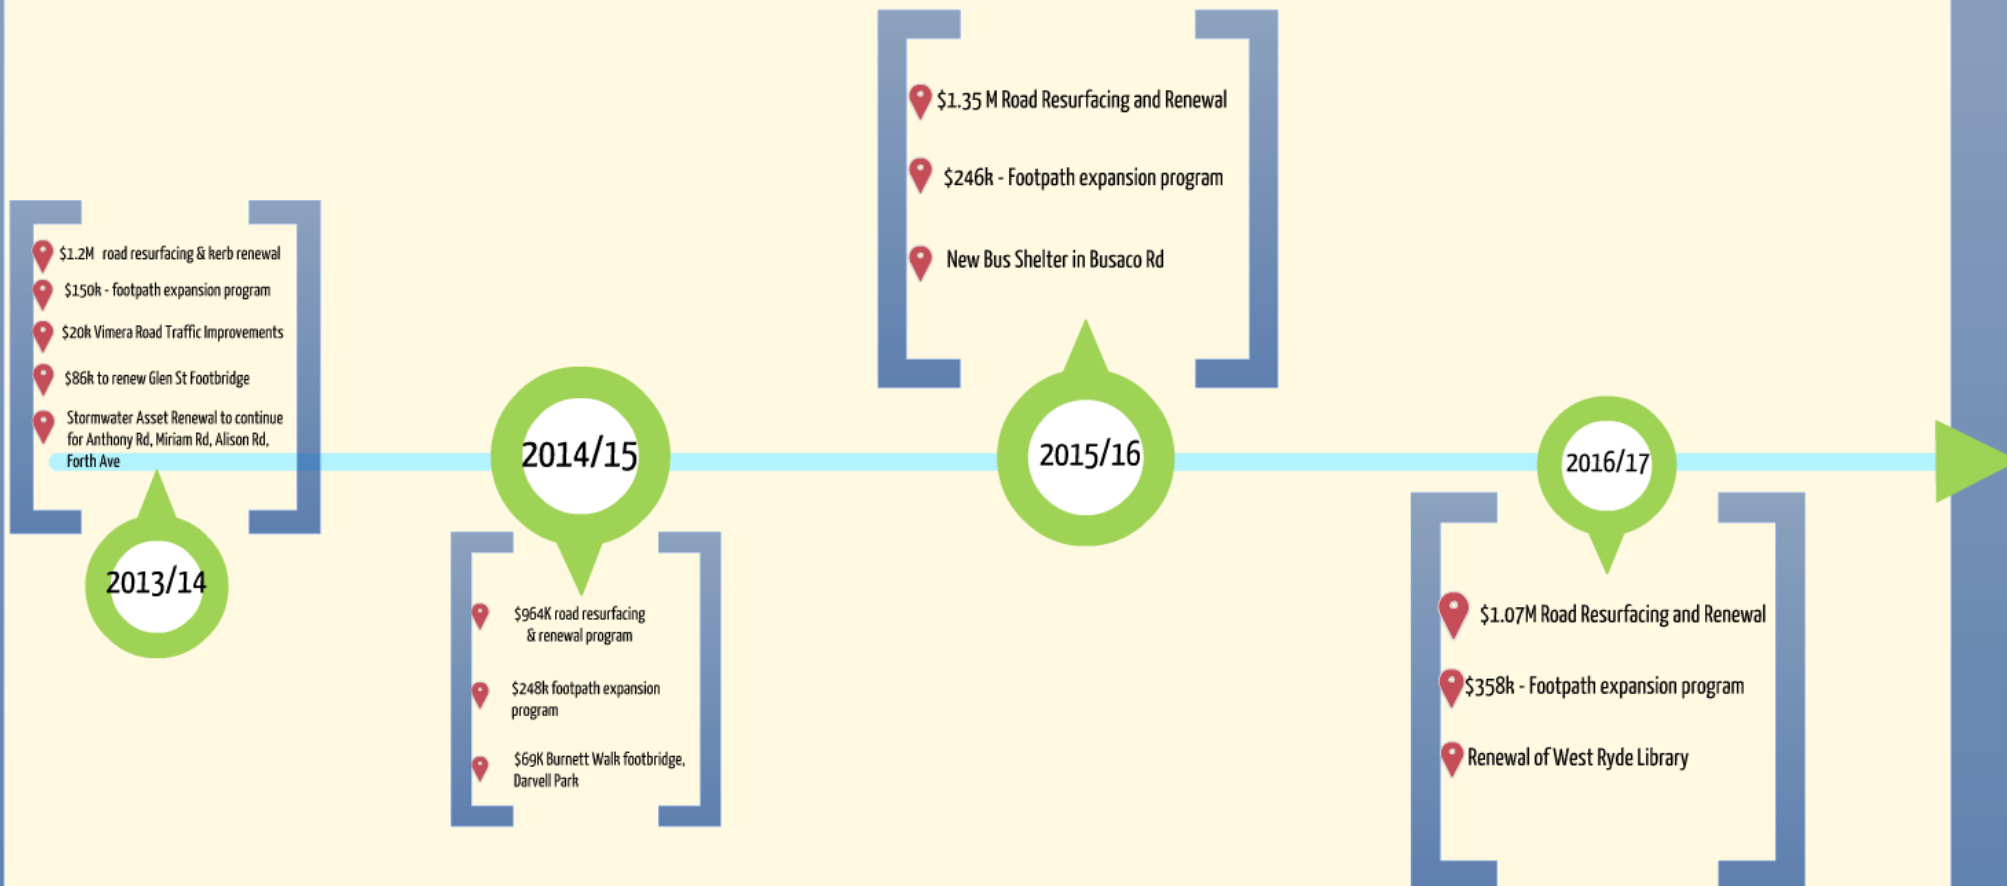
$1.2M road resurfacing & kerb renewal

$150k - footpath expansion program

$20k Vimera Road Traffic Improvements

$86k to renew Glen St Footbridge

Stormwater Asset Renewal to continue for Anthony Rd, Miriam Rd, Alison Rd, Forth Ave

2013/14

2014/15

$964K road resurfacing & renewal program

$248k footpath expansion program

$69K Burnett Walk footbridge, Darvell Park

$1.35 M Road Resurfacing and Renewal

$246k - Footpath expansion program

New Bus Shelter in Busaco Rd

2015/16

2016/17

$1.07M Road Resurfacing and Renewal

$358k - Footpath expansion program

Renewal of West Ryde Library